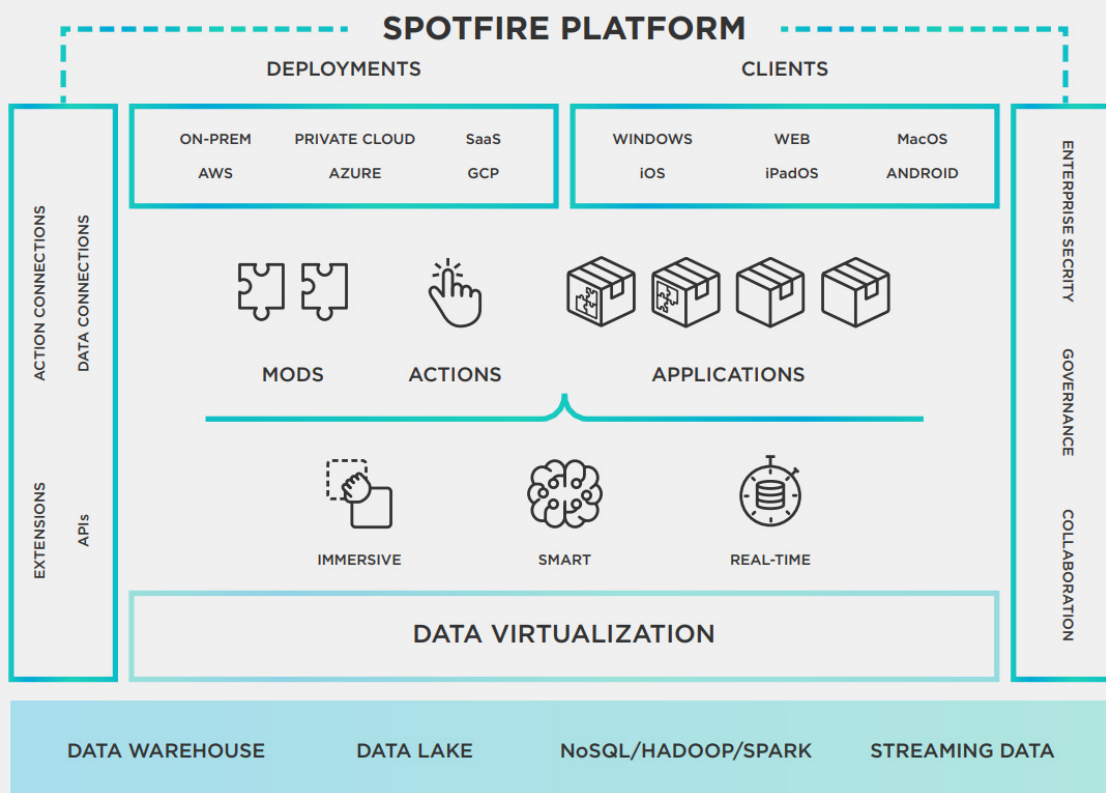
SPOTFIRE PLATFORM

DEPLOYMENTS

CLIENTS

ON-PREM PRIVATE CLOUD SaaS
AWS AZURE GCP

WINDOWS WEB MacOS
iOS iPadOS ANDROID

ACTION CONNECTIONS
DATA CONNECTIONS
EXTENSIONS
APIs

MODS
ACTIONS
APPLICATIONS

IMMERSIVE
SMART
REAL-TIME

DATA VIRTUALIZATION

ENTERPRISE SECRITY
GOVERNANCE
COLLABORATION

DATA WAREHOUSE DATA LAKE NoSQL/HADOOP/SPARK STREAMING DATA